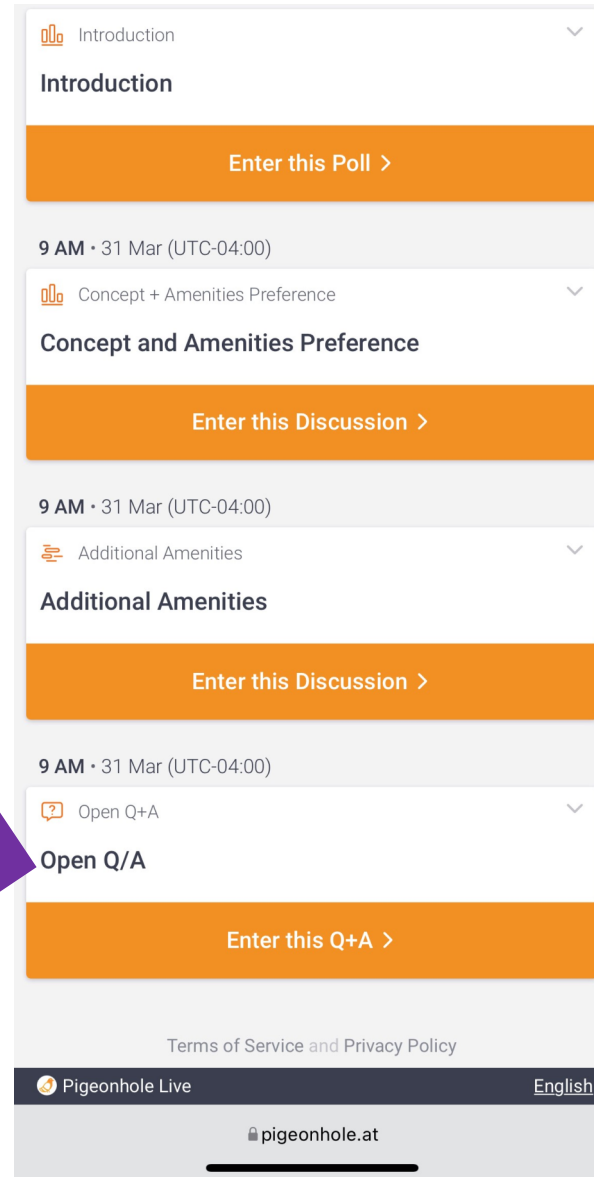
Introduction

Introduction

Enter this Poll >

9 AM • 31 Mar (UTC-04:00)

Concept + Amenities Preference

Concept and Amenities Preference

Enter this Discussion >

9 AM • 31 Mar (UTC-04:00)

Additional Amenities

Additional Amenities

Enter this Discussion >

9 AM • 31 Mar (UTC-04:00)

Open Q+A

Open Q/A

Enter this Q+A >

Terms of Service and Privacy Policy

Pigeonhole Live

English

pigeonhole.at